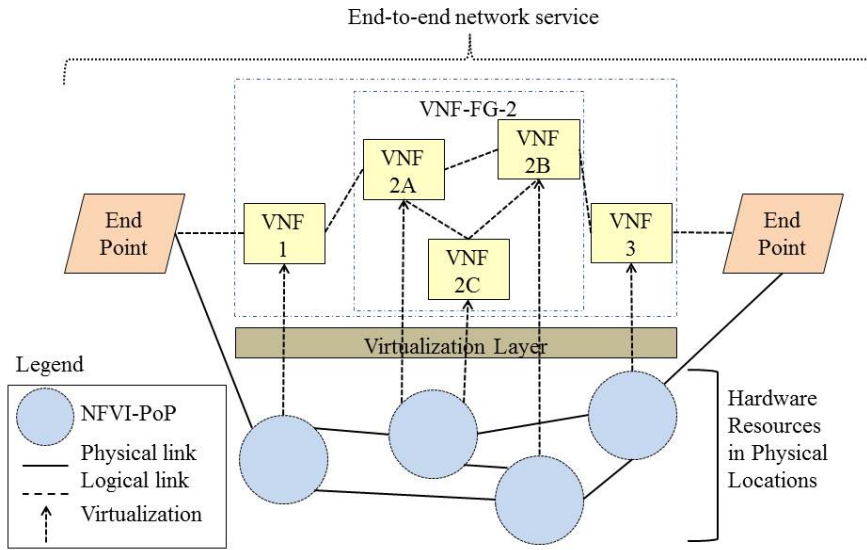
End-to-end network service

VNF-FG-2

VNF 2A

VNF 2B

End Point

VNF 1

VNF 2C

VNF 3

End Point

Virtualization Layer

Legend

NFVI-PoP

Physical link

Logical link

Virtualization

Hardware Resources in Physical Locations